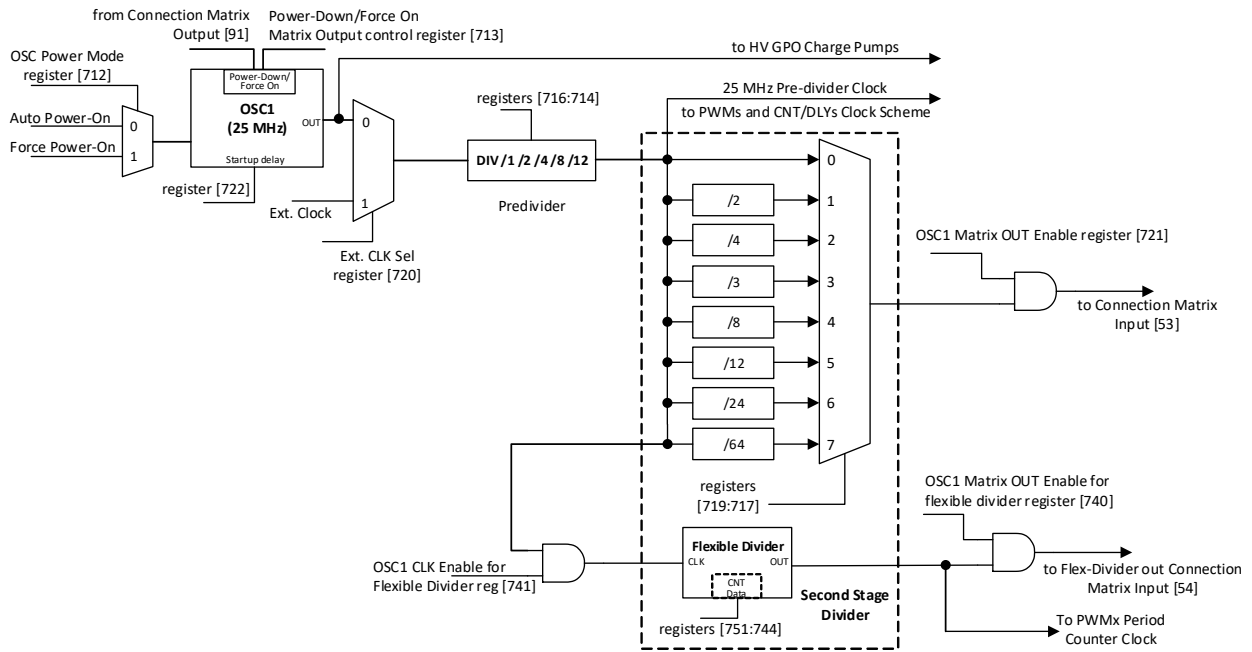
from Connection Matrix Output [91]

Power-Down/Force On Matrix Output control register [713]

OSC Power Mode register [712]

Auto Power-On

Force Power-On

0

1

Power-Down/ Force On

OSC1 (25 MHz)

OUT

Startup delay

register [722]

to HV GPO Charge Pumps

25 MHz Pre-divider Clock

to PWMs and CNT/DLYs Clock Scheme

0

1

Ext. Clock

Ext. CLK Sel register [720]

registers [716:714]

DIV /1 /2 /4 /8 /12

Predivider

/2

/4

/3

/8

/12

/24

/64

0

1

2

3

4

5

6

7

registers [719:717]

OSC1 Matrix OUT Enable register [721]

to Connection Matrix Input [53]

OSC1 Matrix OUT Enable for flexible divider register [740]

OSC1 CLK Enable for Flexible Divider reg [741]

Flexible Divider

CLK

OUT

CNT Data

registers [751:744]

Second Stage Divider

to Flex-Divider out Connection Matrix Input [54]

To PWMx Period Counter Clock